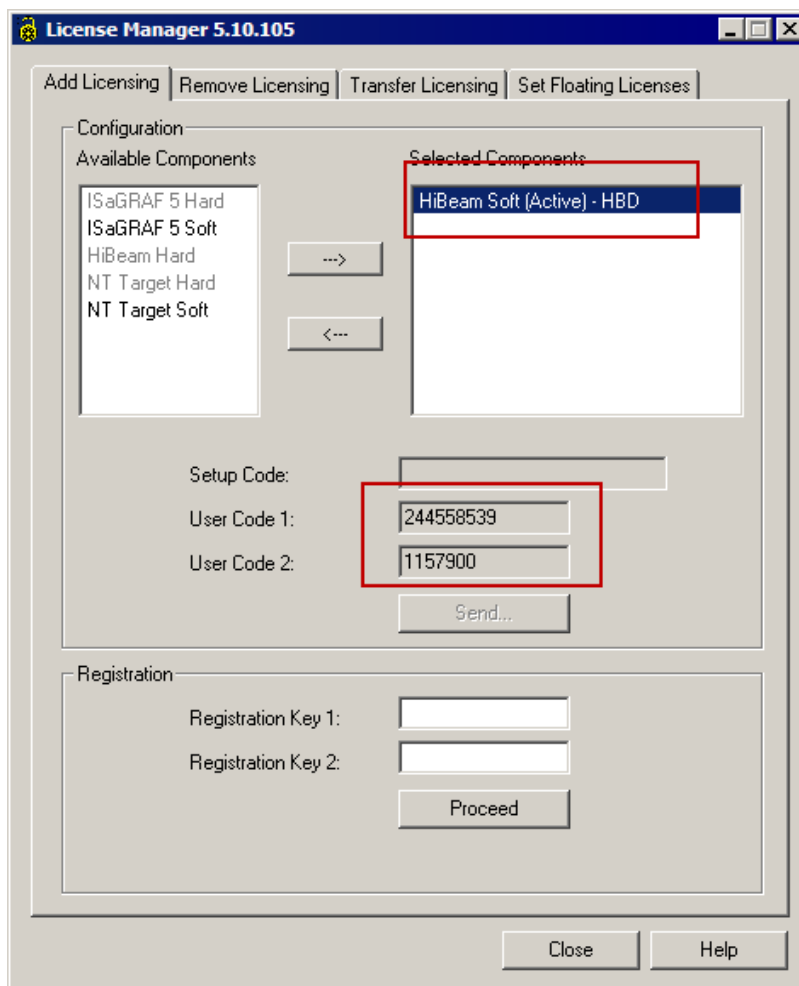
License Manager 5.10.105

Add Licensing | Remove Licensing | Transfer Licensing | Set Floating Licenses

Configuration

Available Components

ISaGRAF 5 Hard
ISaGRAF 5 Soft
HiBeam Hard
NT Target Hard
NT Target Soft

--->

<---

Selected Components

HiBeam Soft (Active) - HBD

Setup Code:

User Code 1: 244558539

User Code 2: 1157900

Send...

Registration

Registration Key 1:

Registration Key 2:

Proceed

Close

Help